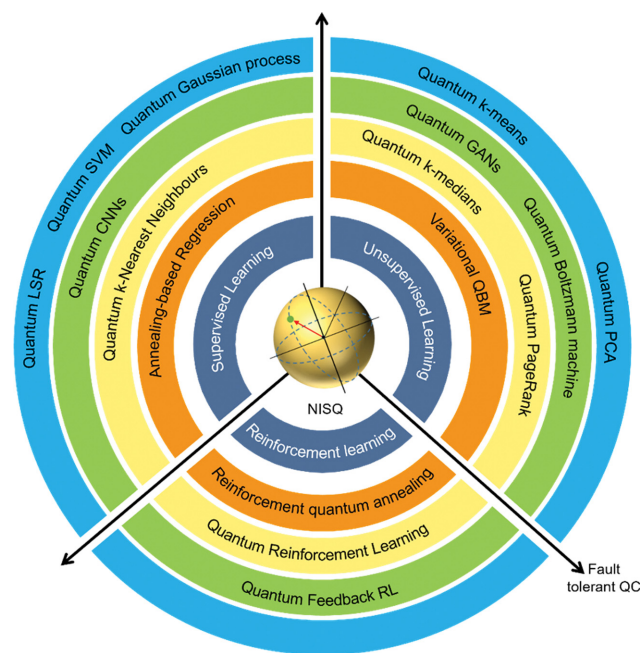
Quantum Gaussian process
Quantum SVM
Quantum CNNs
Quantum k-Nearest Neighbours
Annealing-based Regression
Supervised Learning
Quantum LSR

Quantum k-means
Quantum GANs
Quantum k-medians
Variational QBM
Unsupervised Learning
Quantum PageRank
Quantum Boltzmann machine
Quantum PCA

NISQ
Reinforcement learning
Reinforcement quantum annealing
Quantum Reinforcement Learning
Quantum Feedback RL

Fault tolerant QC